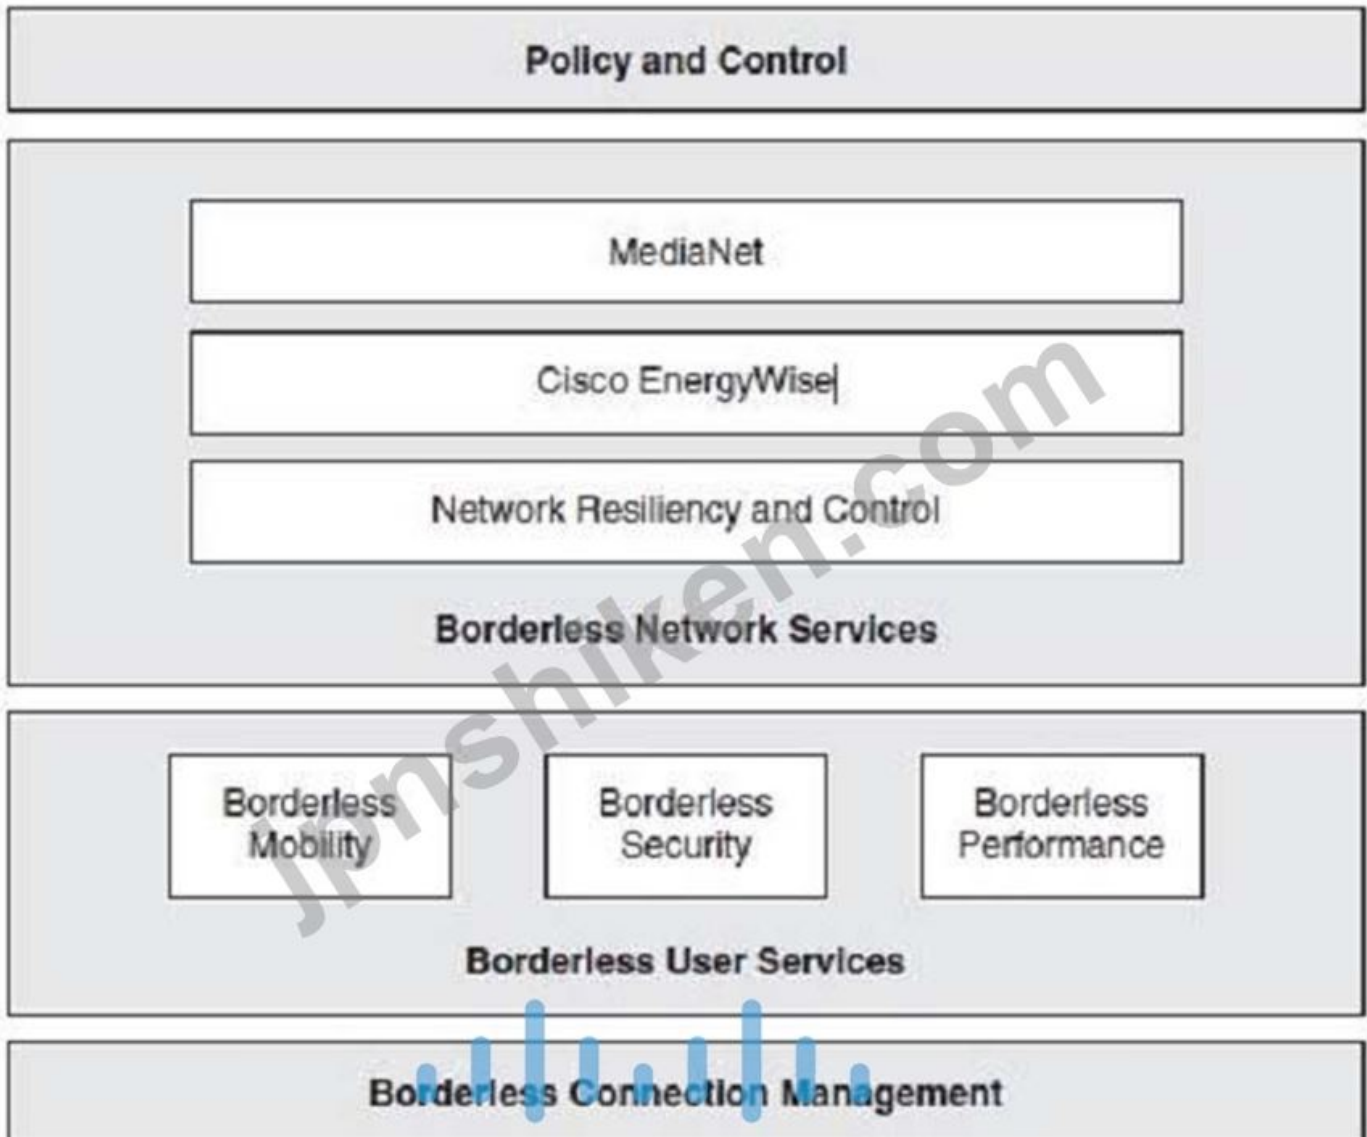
Policy and Control

MediaNet

Cisco EnergyWise

Network Resiliency and Control

Borderless Network Services

Borderless Mobility

Borderless Security

Borderless Performance

Borderless User Services

Borderless Connection Management

jpshiken.com